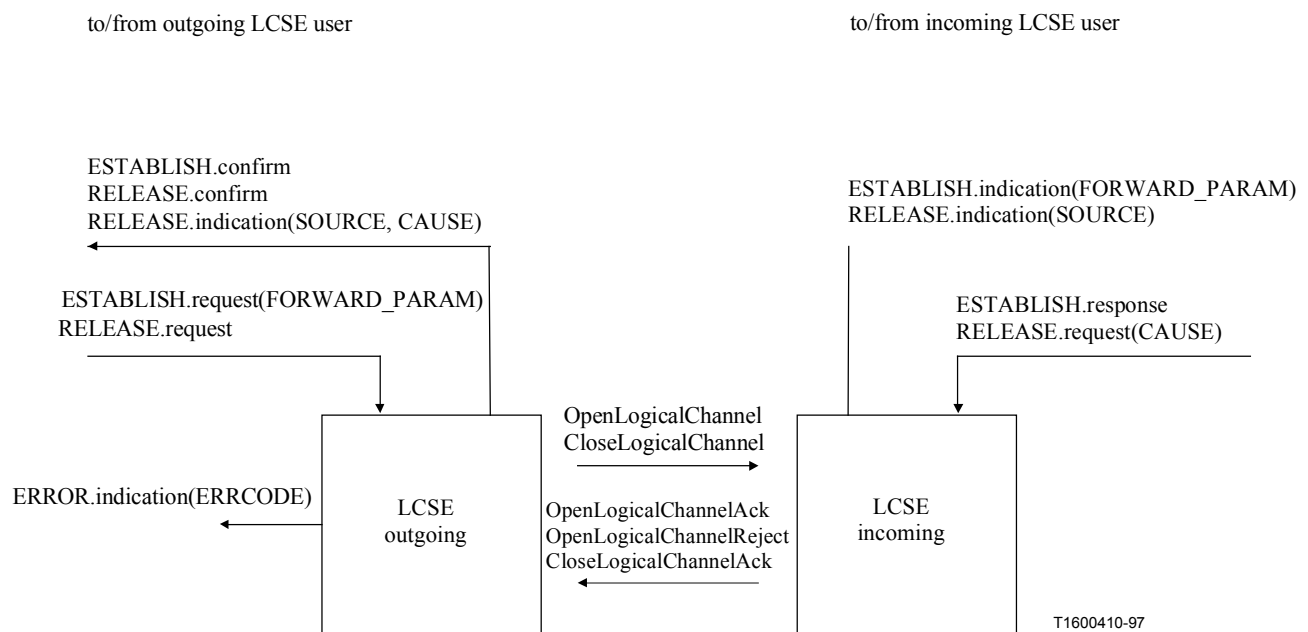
to/from outgoing LCSE user

to/from incoming LCSE user

ESTABLISH.confirm
RELEASE.confirm
RELEASE.indication(SOURCE, CAUSE)

ESTABLISH.request(FORWARD_PARAM)
RELEASE.request

ESTABLISH.indication(FORWARD_PARAM)
RELEASE.indication(SOURCE)

ESTABLISH.response
RELEASE.request(CAUSE)

OpenLogicalChannel
CloseLogicalChannel

ERROR.indication(ERRCODE)

LCSE
outgoing

OpenLogicalChannelAck
OpenLogicalChannelReject
CloseLogicalChannelAck

LCSE
incoming

T1600410-97